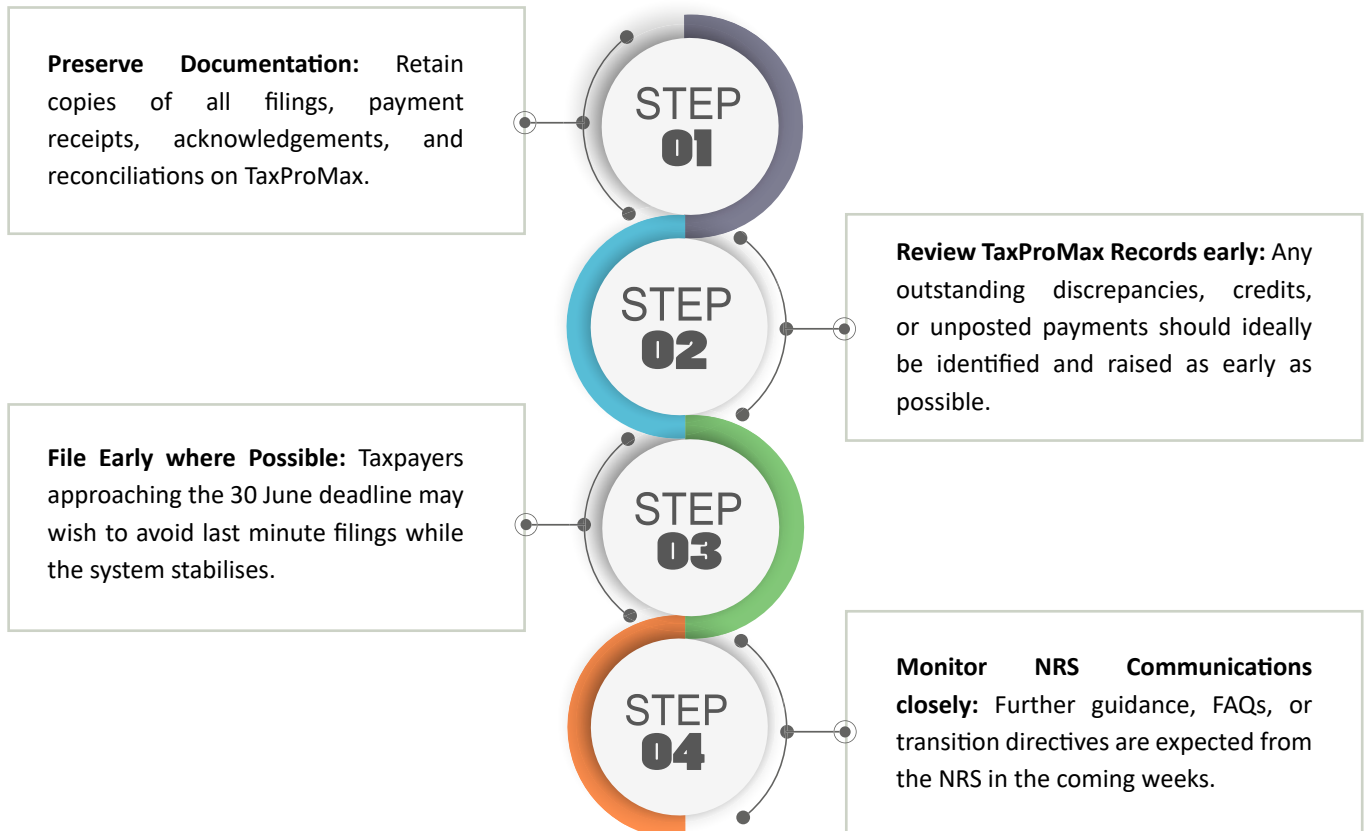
STEP
01

**Preserve Documentation:** Retain copies of all filings, payment receipts, acknowledgements, and reconciliations on TaxProMax.

STEP
02

**Review TaxProMax Records early:** Any outstanding discrepancies, credits, or unposted payments should ideally be identified and raised as early as possible.

STEP
03

**File Early where Possible:** Taxpayers approaching the 30 June deadline may wish to avoid last minute filings while the system stabilises.

STEP
04

**Monitor NRS Communications closely:** Further guidance, FAQs, or transition directives are expected from the NRS in the coming weeks.